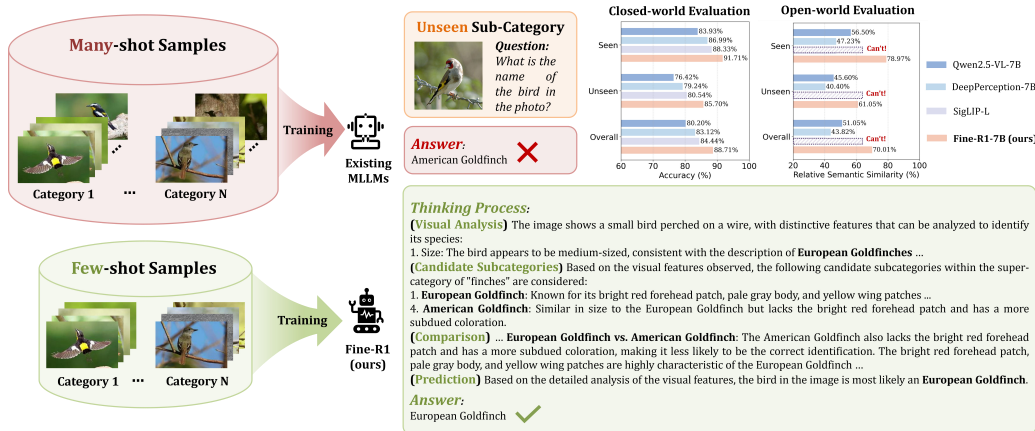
Many-shot Samples

Category 1 ... Category N

Training

Existing MLLMs

Few-shot Samples

Category 1 ... Category N

Training

Fine-R1 (ours)

Unseen Sub-Category

Question: What is the name of the bird in the photo?

Answer:
American Goldfinch

Closed-world Evaluation

Seen 83.93% 86.99% 88.33% 91.71%

Unseen 76.42% 79.24% 80.54% 85.70%

Overall 80.20% 83.12% 84.44% 88.71%

60 70 80 90 100
Accuracy (%)

Open-world Evaluation

Seen 56.50% 47.23% Can't! 78.97%

Unseen 45.60% 40.40% Can't! 61.05%

Overall 51.05% 43.82% Can't! 70.01%

20 40 60 80 100
Relative Semantic Similarity (%)

Qwen2.5-VL-7B
DeepPerception-7B
SigLIP-L
Fine-R1-7B (ours)

Thinking Process:
(Visual Analysis) The image shows a small bird perched on a wire, with distinctive features that can be analyzed to identify its species:
1. Size: The bird appears to be medium-sized, consistent with the description of **European Goldfinches** ...
(Candidate Subcategories) Based on the visual features observed, the following candidate subcategories within the super-category of "finches" are considered:
1. **European Goldfinch**: Known for its bright red forehead patch, pale gray body, and yellow wing patches ...
4. **American Goldfinch**: Similar in size to the European Goldfinch but lacks the bright red forehead patch and has a more subdued coloration.
(Comparison) ... **European Goldfinch vs. American Goldfinch**: The American Goldfinch also lacks the bright red forehead patch and has a more subdued coloration, making it less likely to be the correct identification. The bright red forehead patch, pale gray body, and yellow wing patches are highly characteristic of the European Goldfinch ...
(Prediction) Based on the detailed analysis of the visual features, the bird in the image is most likely an **European Goldfinch**.
Answer:
European Goldfinch